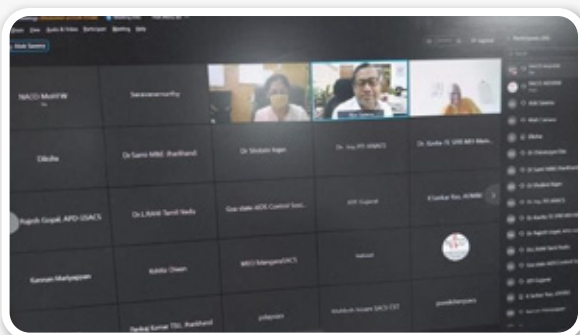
NACO MoHFW

Saravanamurthy

Diksha

Dr Sami MBE Jharkhand

Dr Shobini Rajan

Dr. Roy PD MSACS

Dr. Sindhu PD SSK

Rajesh Gopal, APD-GSACS

Dr.L.RAM Tamil Nadu

Goa state AIDS Control Soc...

HDF Gujarat

K Sankar Rao, AOMM

Kannan Mariyappan

Kavita Oleen

MEO MangaloreDACS

Pankaj Kumar TSU, Jharkhand

Mahbub Ansari SACS CST

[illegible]